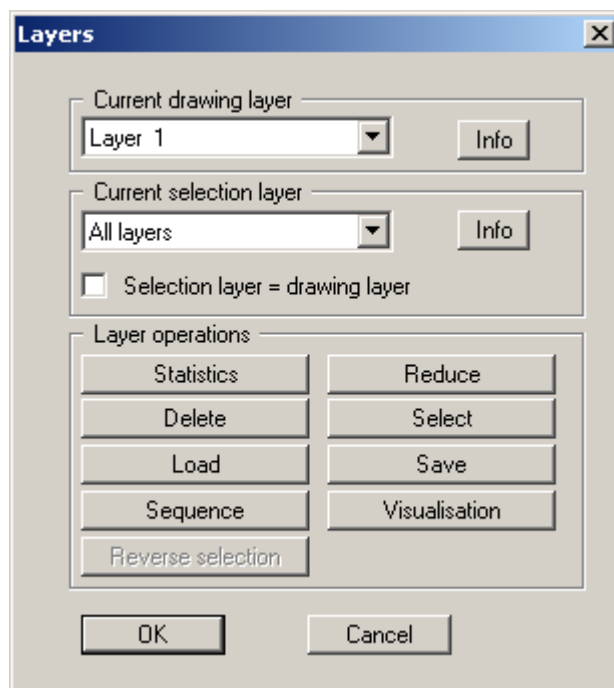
Layers

Current drawing layer

Layer 1

Info

Current selection layer

All layers

Info

Selection layer = drawing layer

Layer operations

Statistics

Reduce

Delete

Select

Load

Save

Sequence

Visualisation

Reverse selection

OK

Cancel